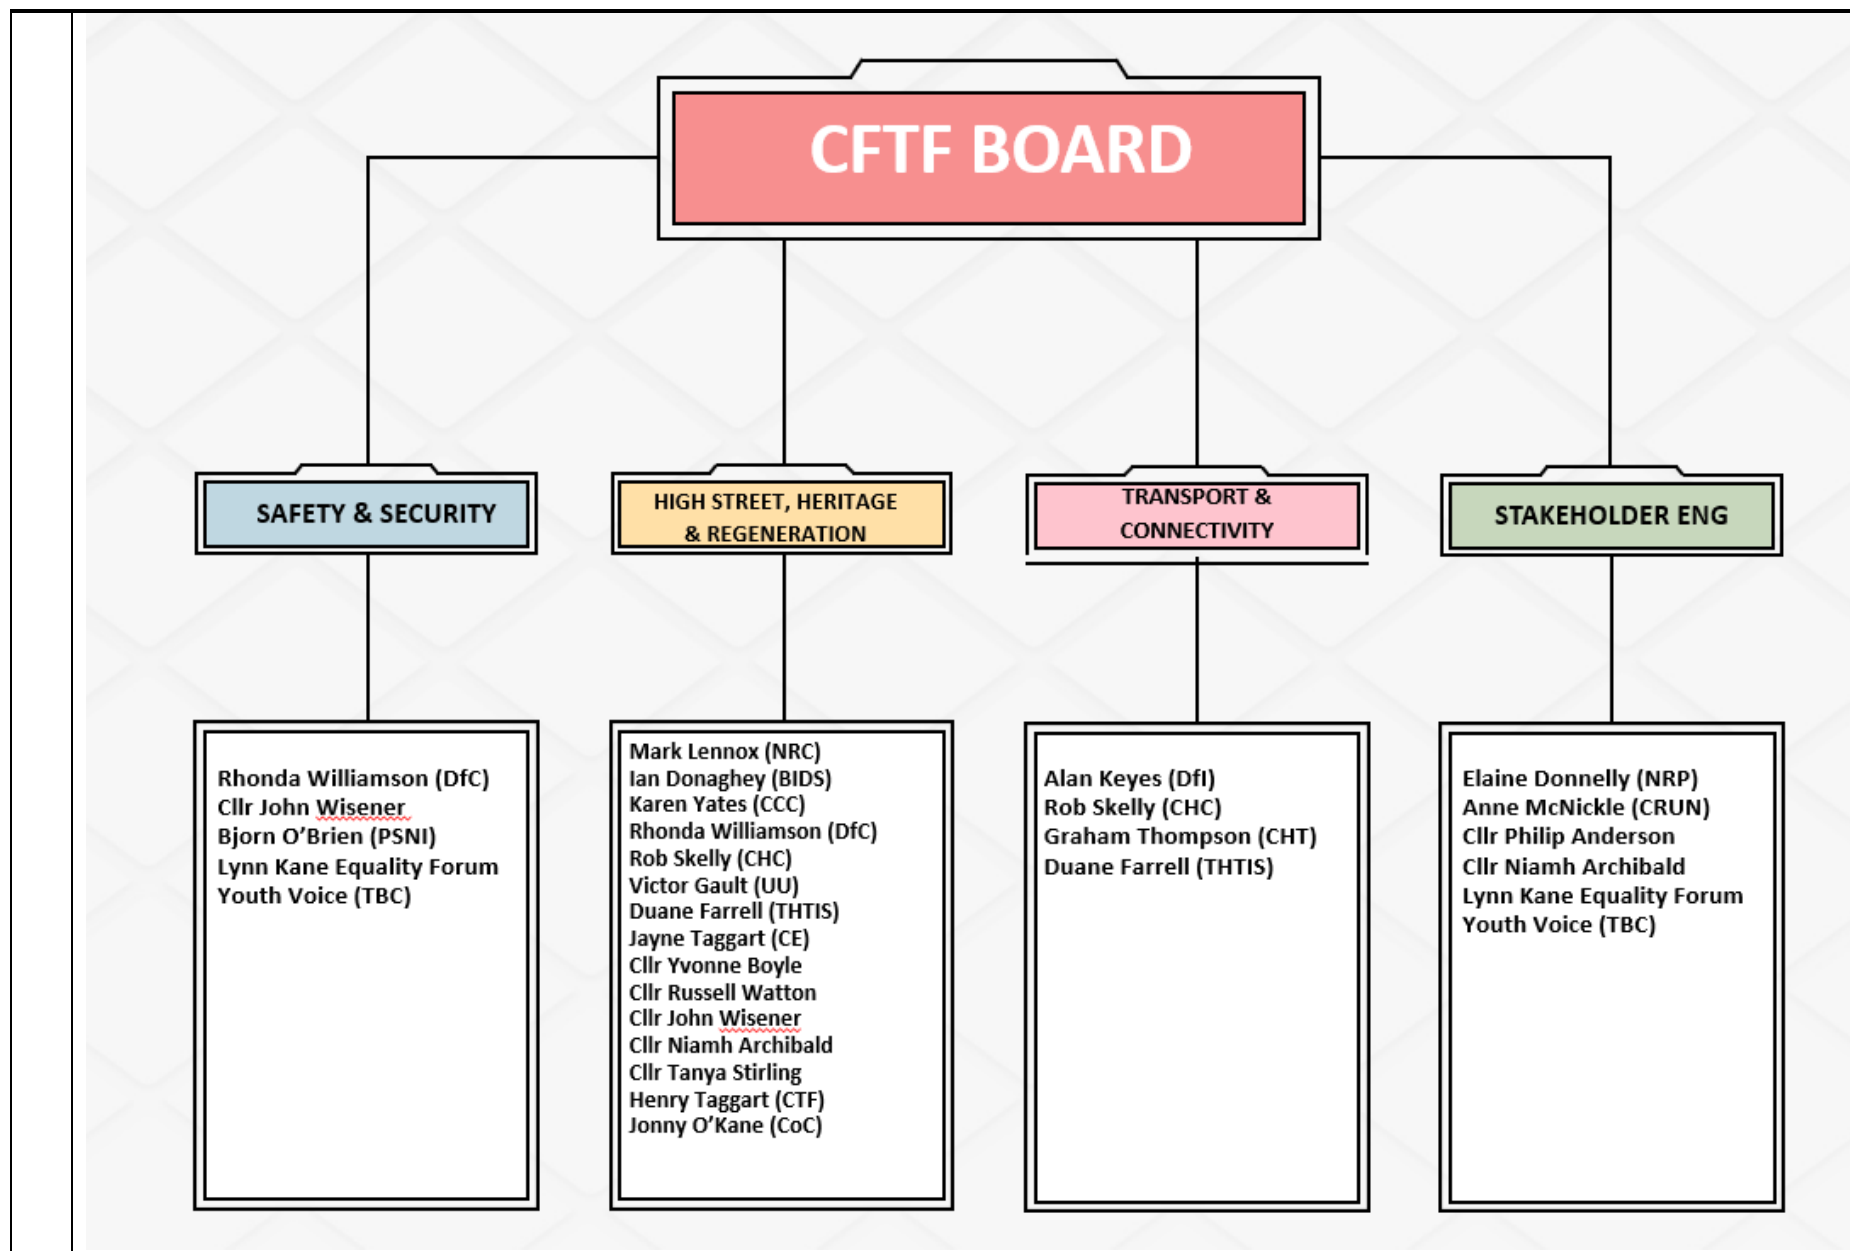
CFTF BOARD

SAFETY & SECURITY

HIGH STREET, HERITAGE & REGENERATION

TRANSPORT & CONNECTIVITY

STAKEHOLDER ENG

Rhonda Williamson (DfC)
Cllr John Wisener
Bjorn O'Brien (PSNI)
Lynn Kane Equality Forum
Youth Voice (TBC)

Mark Lennox (NRC)
Ian Donaghey (BIDS)
Karen Yates (CCC)
Rhonda Williamson (DfC)
Rob Skelly (CHC)
Victor Gault (UU)
Duane Farrell (THTIS)
Jayne Taggart (CE)
Cllr Yvonne Boyle
Cllr Russell Watton
Cllr John Wisener
Cllr Niamh Archibald
Cllr Tanya Stirling
Henry Taggart (CTF)
Jonny O'Kane (CoC)

Alan Keyes (DfI)
Rob Skelly (CHC)
Graham Thompson (CHT)
Duane Farrell (THTIS)

Elaine Donnelly (NRP)
Anne McNickle (CRUN)
Cllr Philip Anderson
Cllr Niamh Archibald
Lynn Kane Equality Forum
Youth Voice (TBC)